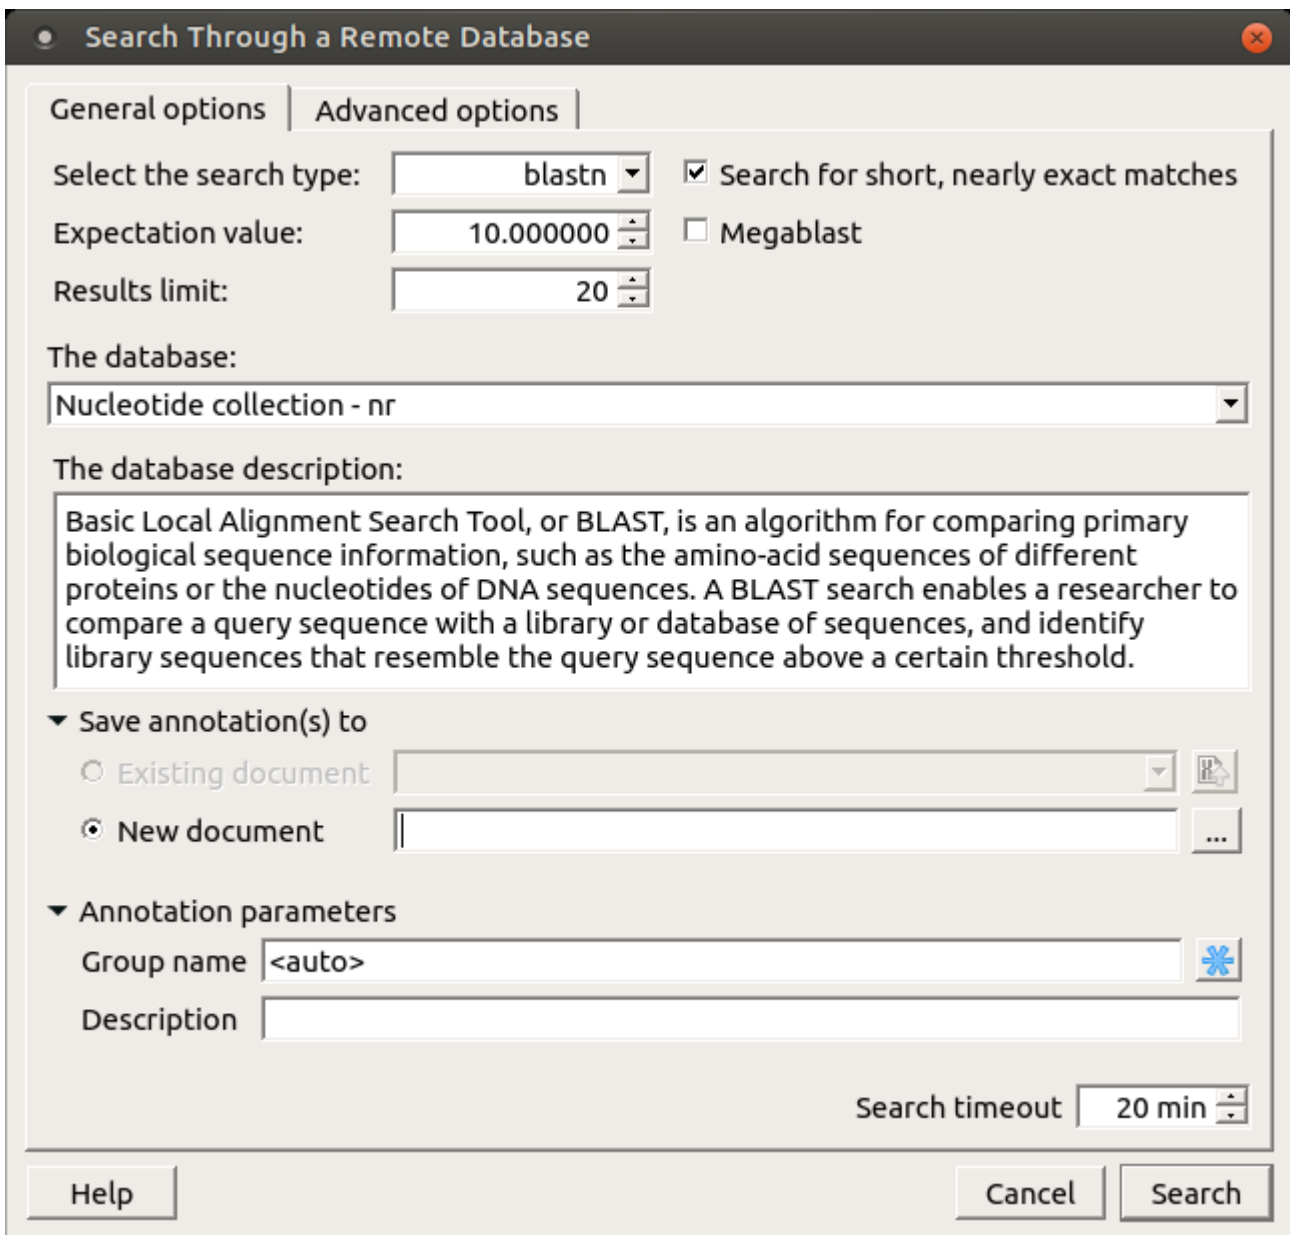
Search Through a Remote Database

General options | Advanced options

Select the search type: blastn

Search for short, nearly exact matches

Expectation value: 10.000000

Megablast

Results limit: 20

The database:

Nucleotide collection - nr

The database description:

Basic Local Alignment Search Tool, or BLAST, is an algorithm for comparing primary biological sequence information, such as the amino-acid sequences of different proteins or the nucleotides of DNA sequences. A BLAST search enables a researcher to compare a query sequence with a library or database of sequences, and identify library sequences that resemble the query sequence above a certain threshold.

Save annotation(s) to

Existing document

New document

...

Annotation parameters

Group name <auto>

Description

Search timeout 20 min

Help

Cancel

Search